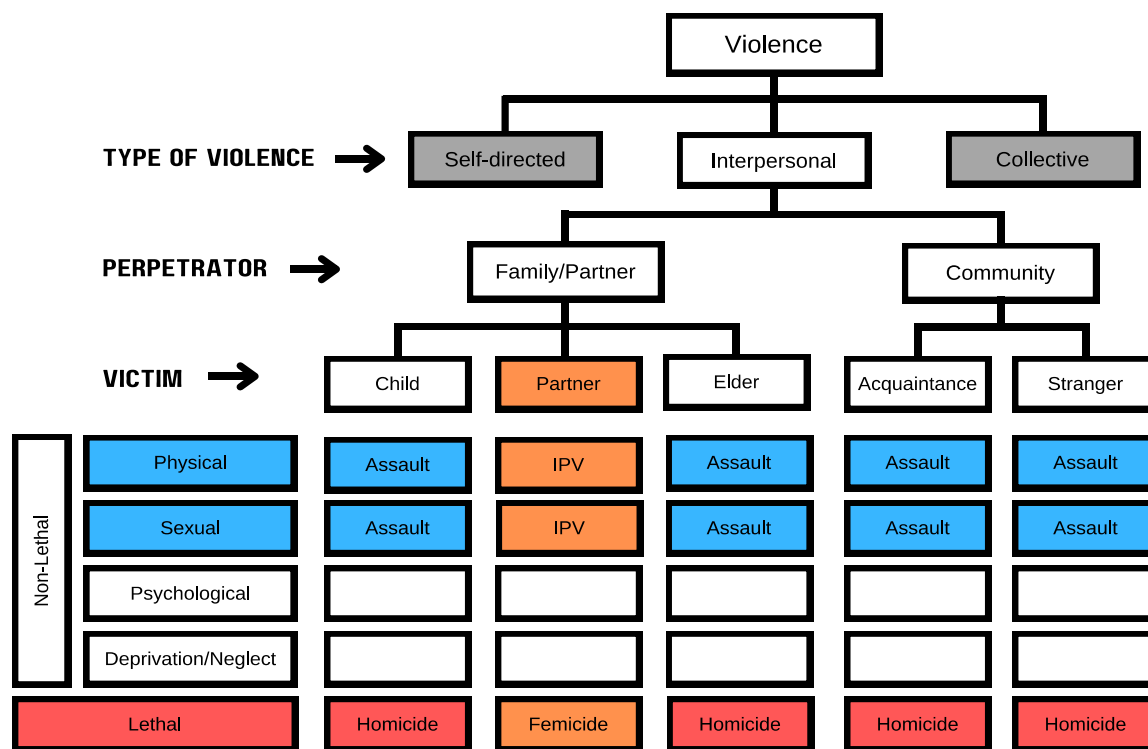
Violence

TYPE OF VIOLENCE

Self-directed

Interpersonal

Collective

PERPETRATOR

Family/Partner

Community

VICTIM

Child

Partner

Elder

Acquaintance

Stranger

Non-Lethal

| | Child | Partner | Elder | Acquaintance | Stranger |
|---|---|---|---|---|---|
| Physical | Assault | IPV | Assault | Assault | Assault |
| Sexual | Assault | IPV | Assault | Assault | Assault |
| Psychological | | | | | |
| Deprivation/Neglect | | | | | |
| Lethal | Homicide | Femicide | Homicide | Homicide | Homicide |